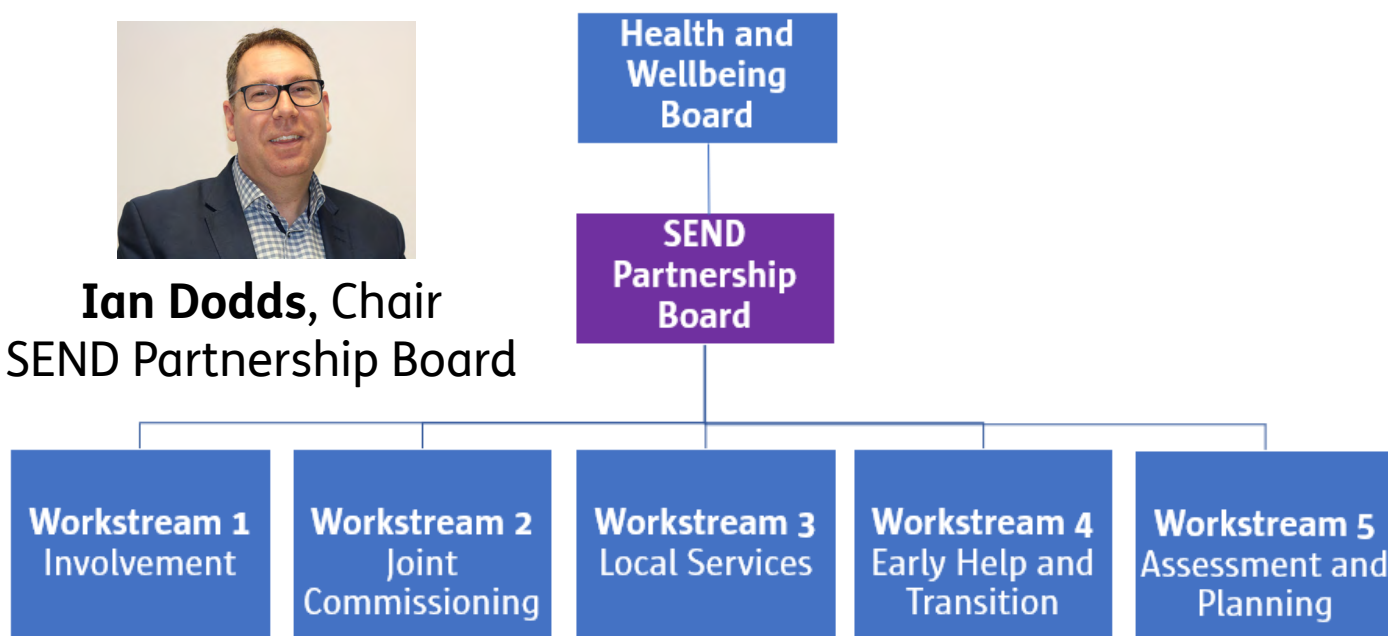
**Ian Dodds**, Chair
SEND Partnership Board

Health and Wellbeing Board

SEND Partnership Board

**Workstream 1**
Involvement

**Workstream 2**
Joint Commissioning

**Workstream 3**
Local Services

**Workstream 4**
Early Help and Transition

**Workstream 5**
Assessment and Planning